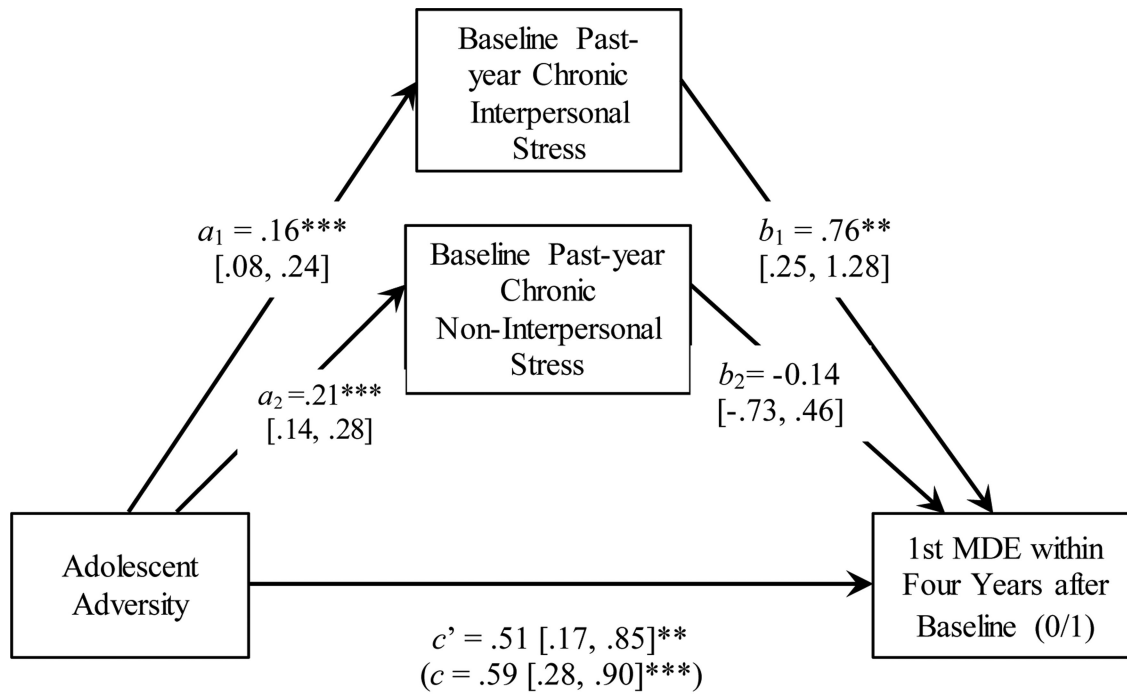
Baseline Past-year Chronic Interpersonal Stress

$a_1$ = .16***
[.08, .24]

Baseline Past-year Chronic Non-Interpersonal Stress

$b_1$ = .76**
[.25, 1.28]

$a_2$ =.21***
[.14, .28]

$b_2$= -0.14
[-.73, .46]

Adolescent Adversity

1st MDE within Four Years after Baseline (0/1)

$c$' = .51 [.17, .85]**
($c$ = .59 [.28, .90]***)